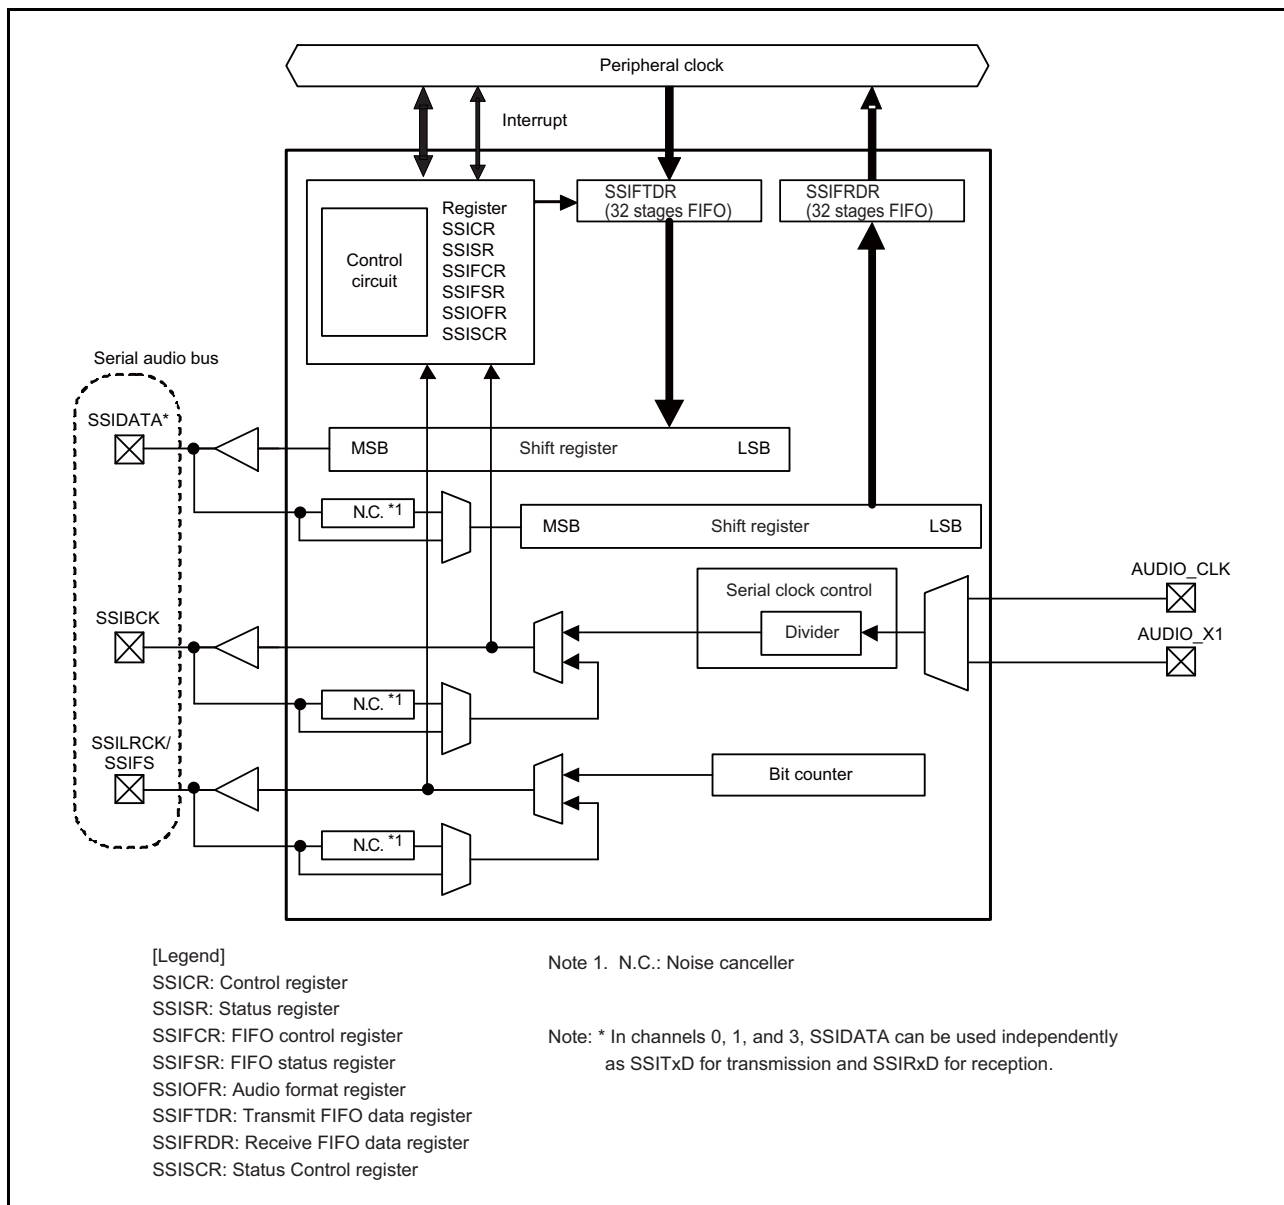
Peripheral clock

Interrupt

Control circuit

Register
SSICR
SSISR
SSIFCR
SSIFSR
SSIOFR
SSISCR

SSIFTDR
(32 stages FIFO)

SSIFRDR
(32 stages FIFO)

Serial audio bus

SSIDATA*

MSB Shift register LSB

N.C. *1

MSB Shift register LSB

Serial clock control

Divider

AUDIO_CLK

AUDIO_X1

SSIBCK

N.C. *1

SSILRCK/
SSIFS

Bit counter

N.C. *1

[Legend]
SSICR: Control register
SSISR: Status register
SSIFCR: FIFO control register
SSIFSR: FIFO status register
SSIOFR: Audio format register
SSIFTDR: Transmit FIFO data register
SSIFRDR: Receive FIFO data register
SSISCR: Status Control register

Note 1. N.C.: Noise canceller

Note: * In channels 0, 1, and 3, SSIDATA can be used independently as SSITxD for transmission and SSIRxD for reception.